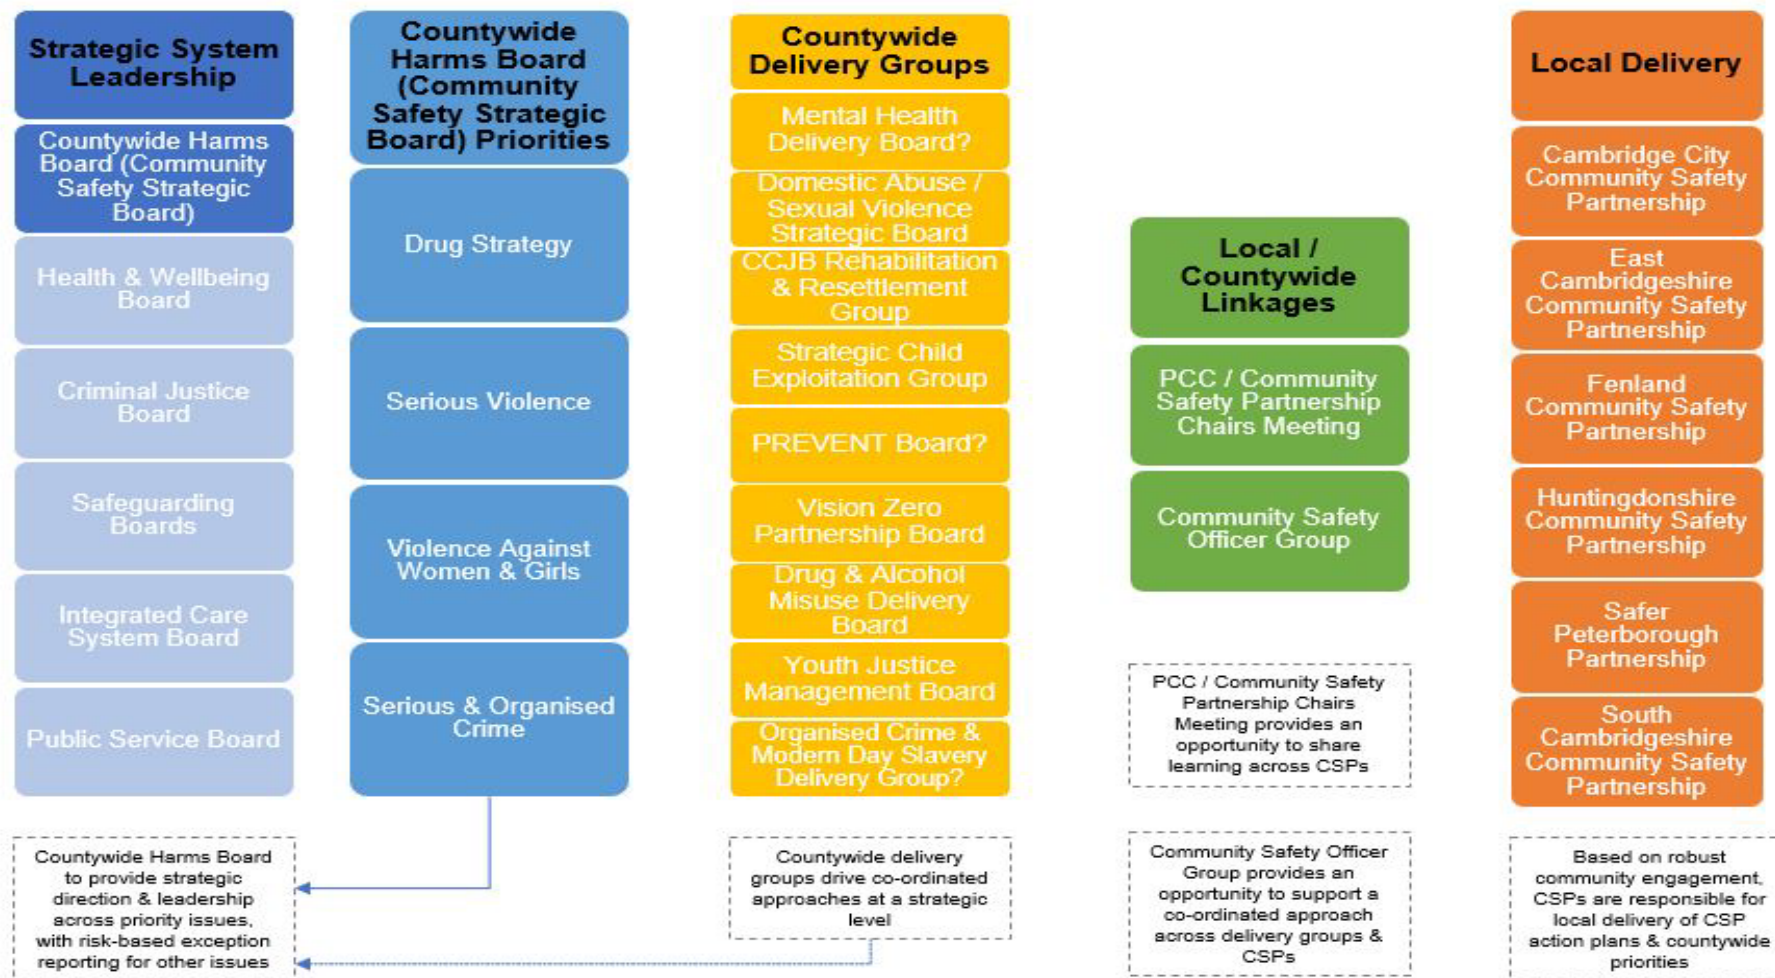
Strategic System Leadership

Countywide Harms Board (Community Safety Strategic Board)

Health & Wellbeing Board

Criminal Justice Board

Safeguarding Boards

Integrated Care System Board

Public Service Board

Countywide Harms Board to provide strategic direction & leadership across priority issues, with risk-based exception reporting for other issues

Countywide Harms Board (Community Safety Strategic Board) Priorities

Drug Strategy

Serious Violence

Violence Against Women & Girls

Serious & Organised Crime

Countywide Delivery Groups

Mental Health Delivery Board?

Domestic Abuse / Sexual Violence Strategic Board

CCJB Rehabilitation & Resettlement Group

Strategic Child Exploitation Group

PREVENT Board?

Vision Zero Partnership Board

Drug & Alcohol Misuse Delivery Board

Youth Justice Management Board

Organised Crime & Modern Day Slavery Delivery Group?

Countywide delivery groups drive co-ordinated approaches at a strategic level

Local / Countywide Linkages

PCC / Community Safety Partnership Chairs Meeting

Community Safety Officer Group

PCC / Community Safety Partnership Chairs Meeting provides an opportunity to share learning across CSPs

Community Safety Officer Group provides an opportunity to support a co-ordinated approach across delivery groups & CSPs

Local Delivery

Cambridge City Community Safety Partnership

East Cambridgeshire Community Safety Partnership

Fenland Community Safety Partnership

Huntingdonshire Community Safety Partnership

Safer Peterborough Partnership

South Cambridgeshire Community Safety Partnership

Based on robust community engagement, CSPs are responsible for local delivery of CSP action plans & countywide priorities